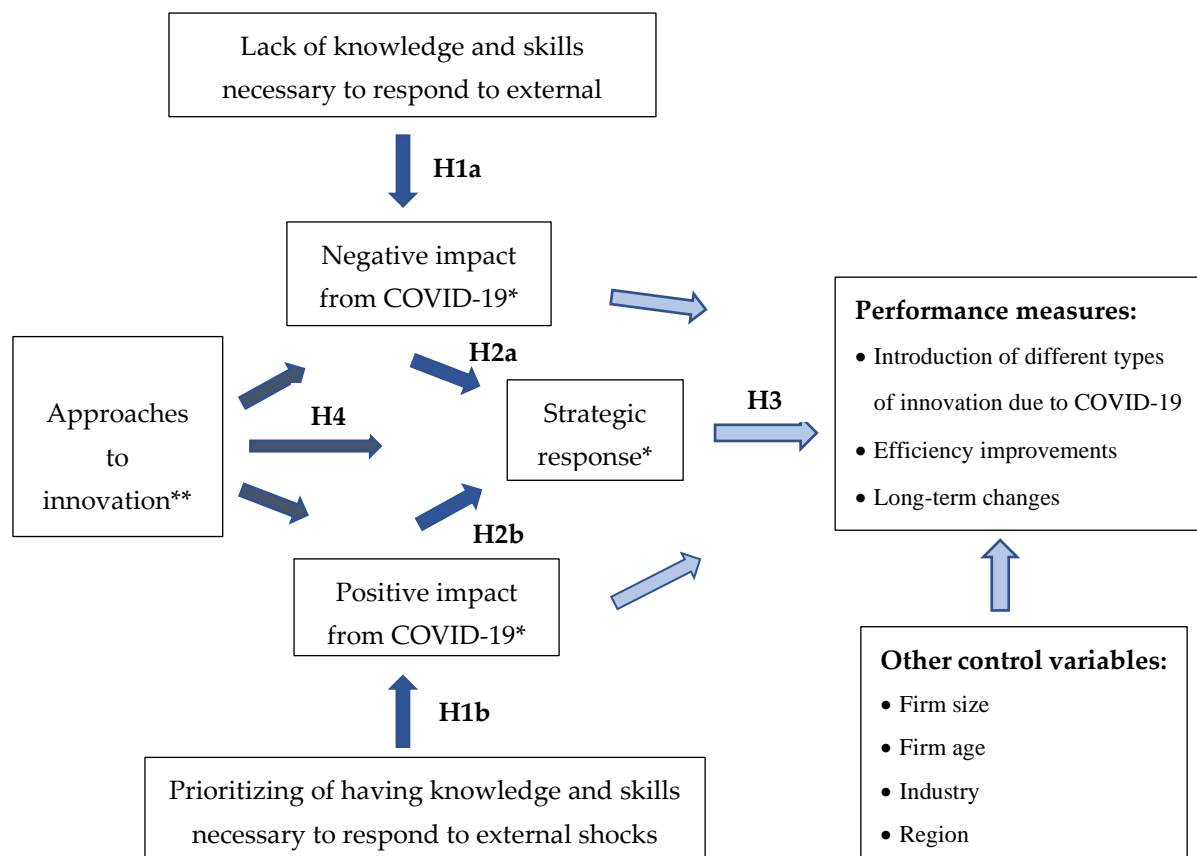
Lack of knowledge and skills necessary to respond to external

H1a

Negative impact from COVID-19*

Approaches to innovation**

H2a

H4

Strategic response*

H3

H2b

Positive impact from COVID-19*

H1b

Prioritizing of having knowledge and skills necessary to respond to external shocks

Performance measures:
• Introduction of different types of innovation due to COVID-19
• Efficiency improvements
• Long-term changes

Other control variables:
• Firm size
• Firm age
• Industry
• Region